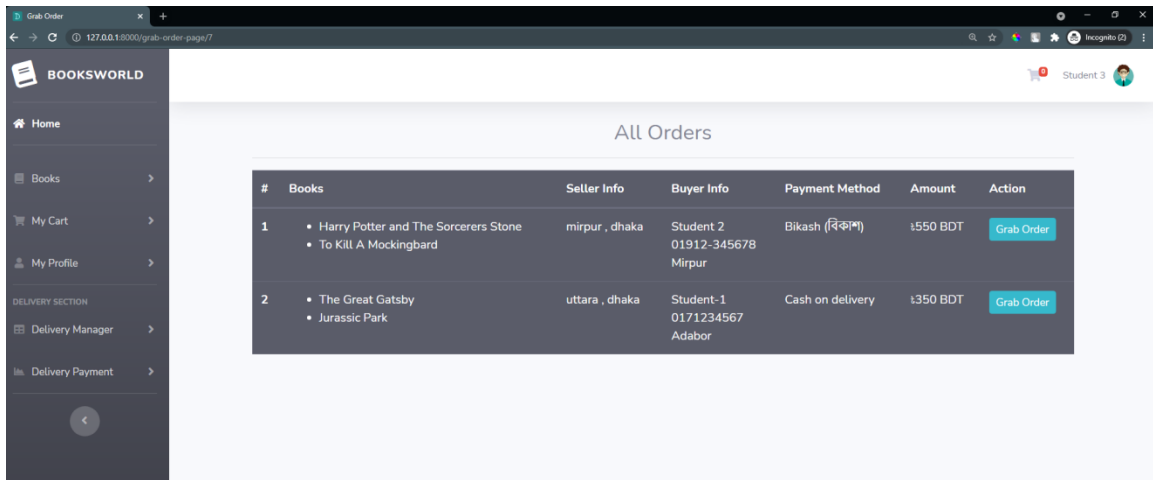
Grab Order
127.0.0.1:8000/grab-order-page/7
Incognito (2)

BOOKSWORLD

Home
Books
My Cart
My Profile
DELIVERY SECTION
Delivery Manager
Delivery Payment

0
Student 3

All Orders

| # | Books | Seller Info | Buyer Info | Payment Method | Amount | Action |
|---|---|---|---|---|---|---|
| 1 | • Harry Potter and The Sorcerers Stone • To Kill A Mockingbard | mirpur , dhaka | Student 2 01912-345678 Mirpur | Bikash (বিকাশ) | ৳550 BDT | Grab Order |
| 2 | • The Great Gatsby • Jurassic Park | uttara , dhaka | Student-1 0171234567 Adabor | Cash on delivery | ৳350 BDT | Grab Order |